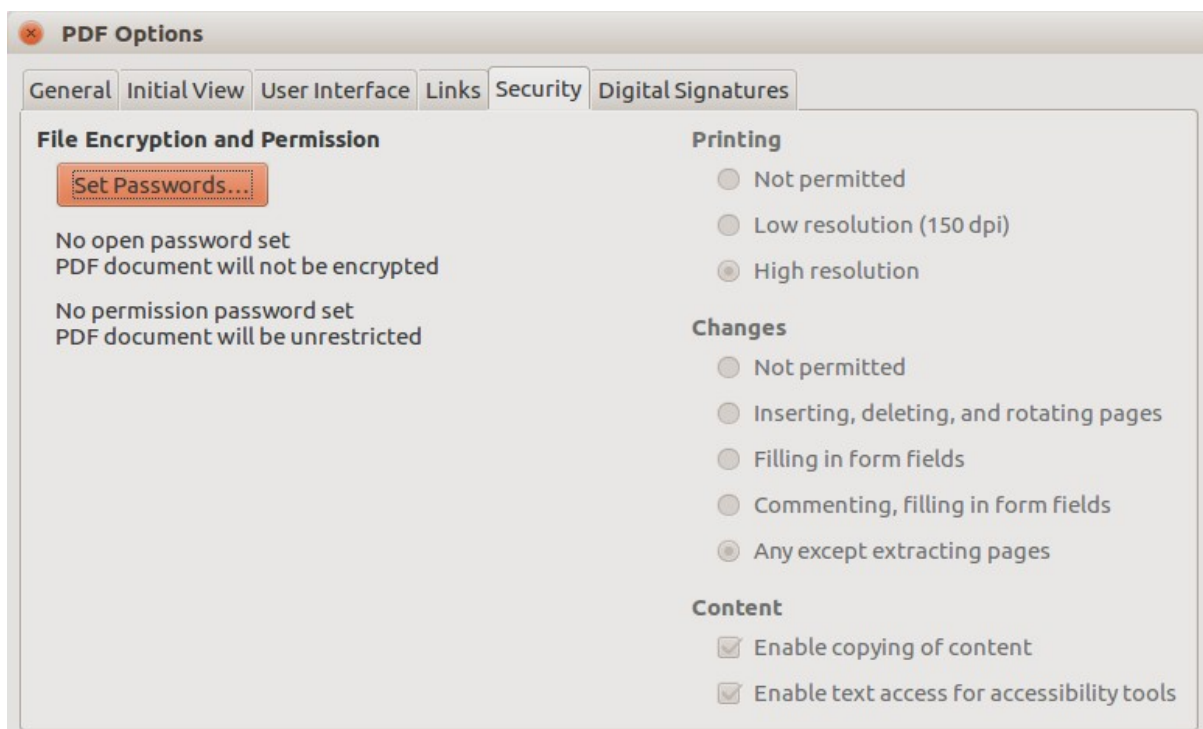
PDF Options

General | Initial View | User Interface | Links | Security | Digital Signatures

File Encryption and Permission

Set Passwords...

No open password set
PDF document will not be encrypted

No permission password set
PDF document will be unrestricted

Printing

Not permitted

Low resolution (150 dpi)

High resolution

Changes

Not permitted

Inserting, deleting, and rotating pages

Filling in form fields

Commenting, filling in form fields

Any except extracting pages

Content

Enable copying of content

Enable text access for accessibility tools